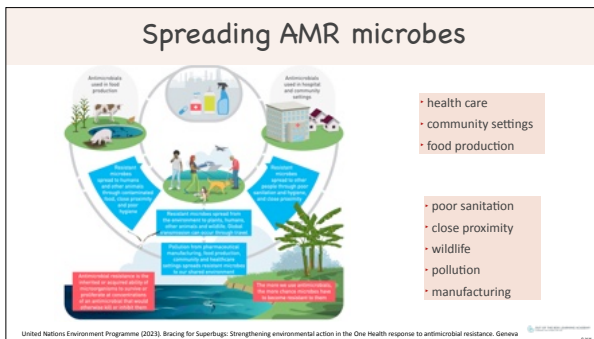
Spreading AMR microbes

Antimicrobials used in food production

Antimicrobials used in hospital and community settings

Resistant microbes spread to humans and other animals through contaminated food, close proximity and poor hygiene

Resistant microbes spread to other people through poor sanitation and hygiene, and close proximity

Resistant microbes spread from the environment to plants, humans, other animals and wildlife. Global transmission can occur through travel

Pollution from pharmaceutical manufacturing, food production, community and healthcare settings spreads resistant microbes to our shared environment

Antimicrobial resistance is the inherited or acquired ability of microorganisms to survive or proliferate at concentrations of an antimicrobial that would otherwise kill or inhibit them

The more we use antimicrobials, the more chance microbes have to become resistant to them

· health care
· community settings
· food production

· poor sanitation
· close proximity
· wildlife
· pollution
· manufacturing

United Nations Environment Programme (2023). Bracing for Superbugs: Strengthening environmental action in the One Health response to antimicrobial resistance. Geneva